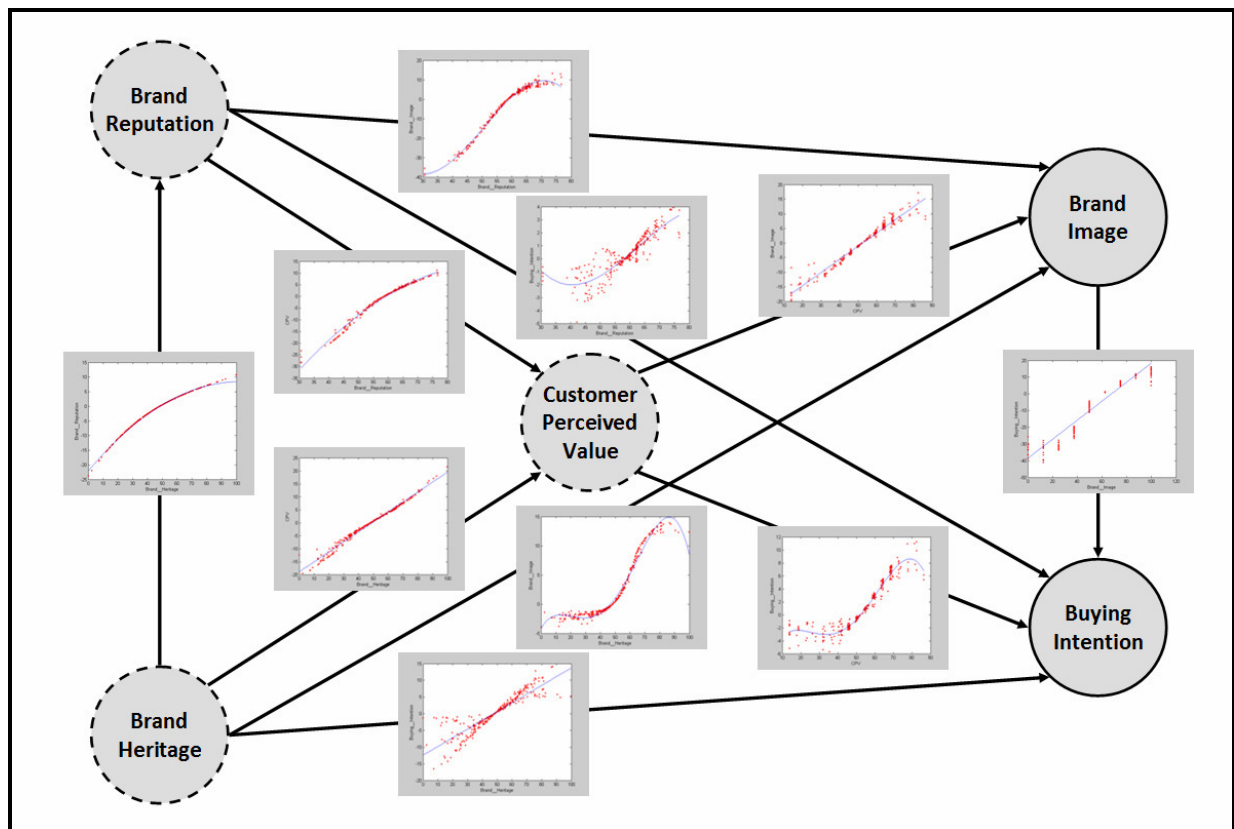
Brand Reputation

Brand Image

Customer Perceived Value

Brand Heritage

Buying Intention

Brand_Image
Brand_Reputation

Buying_Intention
Brand_Reputation

Brand_Image
CPV

CPV
Brand_Reputation

Brand_Reputation
Brand_Heritage

Buying_Intention
Brand_Image

CPV
Brand_Heritage

Brand_Image
Brand_Heritage

Buying_Intention
CPV

Buying_Intention
Brand_Heritage